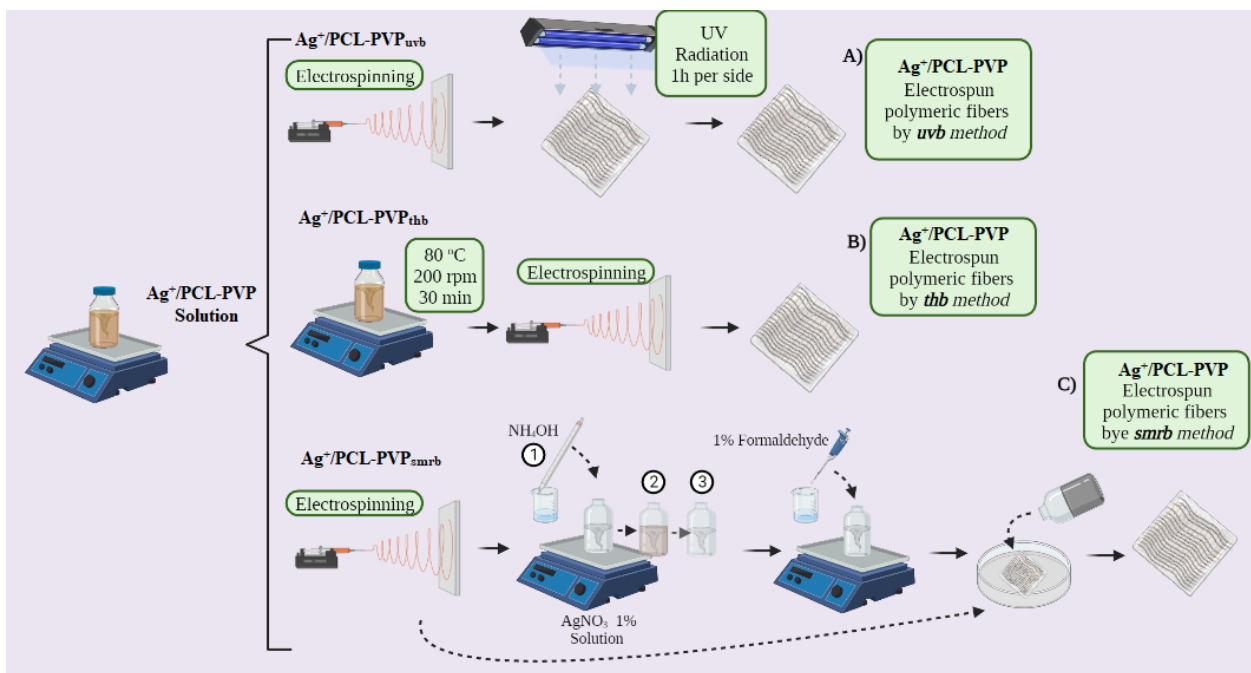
Ag$^{+}$/PCL-PVP Solution

Ag$^{+}$/PCL-PVP$_{uvb}$

Electrospinning

UV Radiation 1h per side

A) Ag$^{+}$/PCL-PVP Electrospun polymeric fibers by ***uvb*** *method*

Ag$^{+}$/PCL-PVP$_{thb}$

80 °C 200 rpm 30 min

Electrospinning

B) Ag$^{+}$/PCL-PVP Electrospun polymeric fibers by ***thb*** *method*

Ag$^{+}$/PCL-PVP$_{smrb}$

Electrospinning

$NH_4OH$

1

2

3

$AgNO_3$ 1% Solution

1% Formaldehyde

C) Ag$^{+}$/PCL-PVP Electrospun polymeric fibers bye ***smrb*** *method*